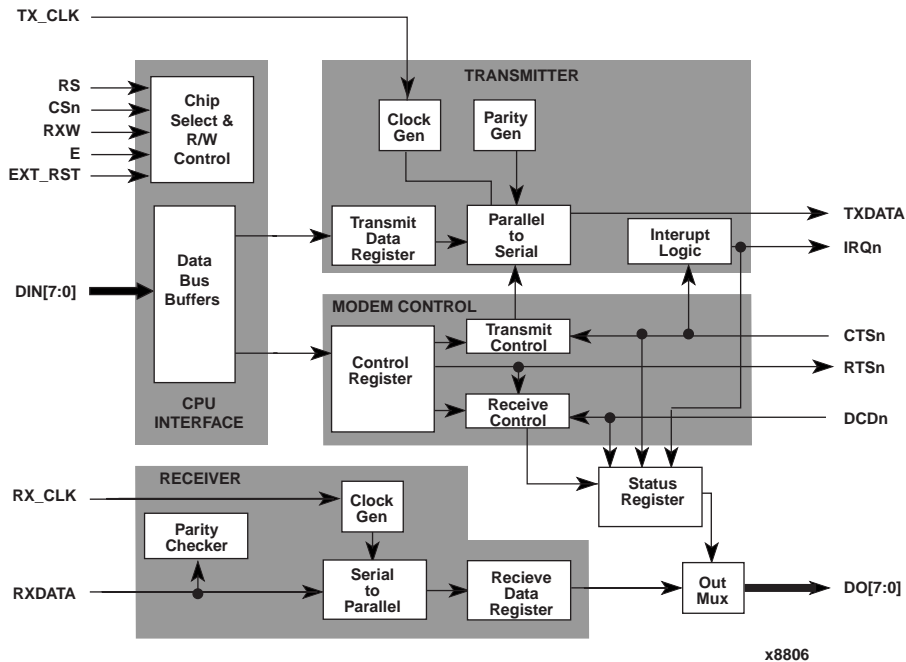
TX_CLK

RS
CSn
RXW
E
EXT_RST

Chip Select & R/W Control

Data Bus Buffers

CPU INTERFACE

DIN[7:0]

TRANSMITTER

Clock Gen

Parity Gen

Transmit Data Register

Parallel to Serial

Interupt Logic

TXDATA

IRQn

MODEM CONTROL

Control Register

Transmit Control

Receive Control

CTSn

RTSn

DCDn

Status Register

RECEIVER

RX_CLK

Clock Gen

Parity Checker

RXDATA

Serial to Parallel

Recieve Data Register

Out Mux

DO[7:0]

x8806